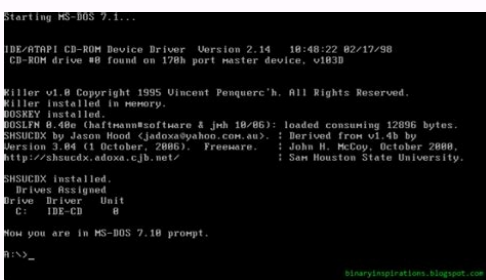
Starting MS-DOS 7.1...

IDE/ATAPI CD-ROM Device Driver Version 2.14 10:48:22 02/17/98
CD-ROM drive #0 found on 170h port master device, v103D

Killer v1.0 Copyright 1995 Vincent Penquerc'h. All Rights Reserved.
Killer installed in memory.
DOSKEY installed.
DOSLFN 0.40e (haftmann#software & jmh 10/06): loaded consuming 12896 bytes.
SHSUCDX by Jason Hood <jadoxa@yahoo.com.au>. : Derived from v1.4b by
Version 3.04 (1 October, 2006). Freeware. : John H. McCoy, October 2000,
http://shsucdx.adoxa.cjb.net/ : Sam Houston State University.

SHSUCDX installed.
Drives Assigned
Drive Driver Unit
C: IDE-CD 0

Now you are in MS-DOS 7.10 prompt.

A:\>_

binaryinspirations.blogspot.com